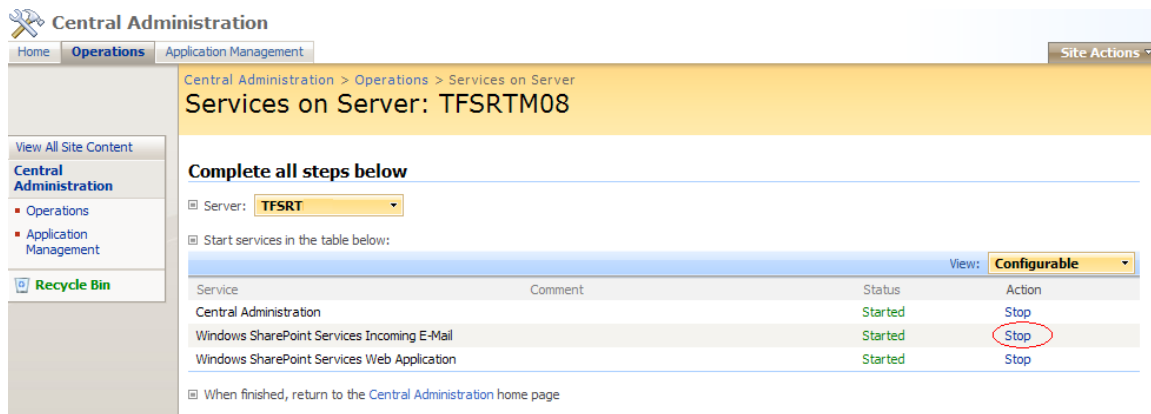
Central Administration

Home | Operations | Application Management

Site Actions

Central Administration > Operations > Services on Server

Services on Server: TFSRTM08

View All Site Content

Central Administration

- Operations
- Application Management

Recycle Bin

Complete all steps below

Server: TFSRT

Start services in the table below:

View: Configurable

| Service | Comment | Status | Action |
|---|---|---|---|
| Central Administration | | Started | Stop |
| Windows SharePoint Services Incoming E-Mail | | Started | Stop |
| Windows SharePoint Services Web Application | | Started | Stop |

When finished, return to the Central Administration home page